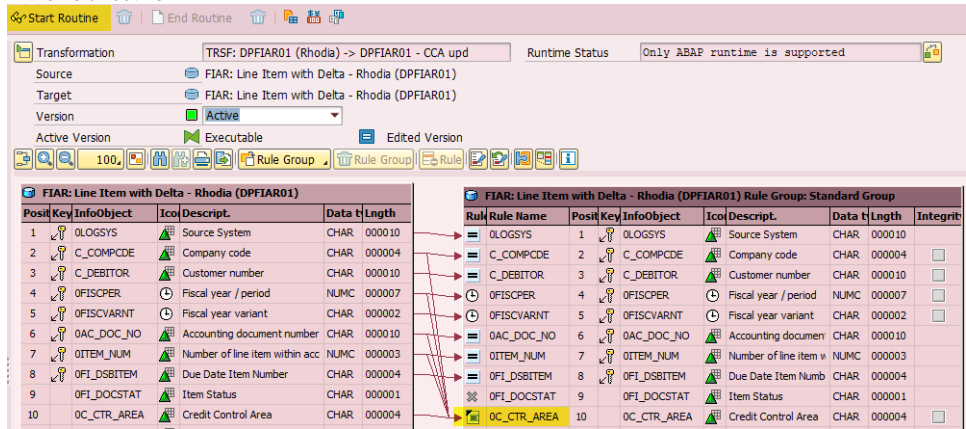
Start Routine | End Routine

Transformation | TRSF: DPFIAR01 (Rhodia) -> DPFIAR01 - CCA upd | Runtime Status | Only ABAP runtime is supported
Source | FIAR: Line Item with Delta - Rhodia (DPFIAR01)
Target | FIAR: Line Item with Delta - Rhodia (DPFIAR01)
Version | Active
Active Version | Executable | Edited Version

100 | Rule Group | Rule Group | Rule

FIAR: Line Item with Delta - Rhodia (DPFIAR01)

| Posit | Key | InfoObject | Ico | Descript. | Data t | Lngth |
|---|---|---|---|---|---|---|
| 1 | | 0LOGSYS | | Source System | CHAR | 000010 |
| 2 | | C_COMPCDE | | Company code | CHAR | 000004 |
| 3 | | C_DEBITOR | | Customer number | CHAR | 000010 |
| 4 | | 0FISCPER | | Fiscal year / period | NUMC | 000007 |
| 5 | | 0FISCVARNT | | Fiscal year variant | CHAR | 000002 |
| 6 | | 0AC_DOC_NO | | Accounting document number | CHAR | 000010 |
| 7 | | 0ITEM_NUM | | Number of line item within acc | NUMC | 000003 |
| 8 | | 0FI_DSBITEM | | Due Date Item Number | CHAR | 000004 |
| 9 | | 0FI_DOCSTAT | | Item Status | CHAR | 000001 |
| 10 | | 0C_CTR_AREA | | Credit Control Area | CHAR | 000004 |

FIAR: Line Item with Delta - Rhodia (DPFIAR01) Rule Group: Standard Group

| Rul | Rule Name | Posit | Key | InfoObject | Ico | Descript. | Data t | Lngth | Integrity |
|---|---|---|---|---|---|---|---|---|---|
| | 0LOGSYS | 1 | | 0LOGSYS | | Source System | CHAR | 000010 | |
| | C_COMPCDE | 2 | | C_COMPCDE | | Company code | CHAR | 000004 | |
| | C_DEBITOR | 3 | | C_DEBITOR | | Customer number | CHAR | 000010 | |
| | 0FISCPER | 4 | | 0FISCPER | | Fiscal year / period | NUMC | 000007 | |
| | 0FISCVARNT | 5 | | 0FISCVARNT | | Fiscal year variant | CHAR | 000002 | |
| | 0AC_DOC_NO | 6 | | 0AC_DOC_NO | | Accounting documen | CHAR | 000010 | |
| | 0ITEM_NUM | 7 | | 0ITEM_NUM | | Number of line item w | NUMC | 000003 | |
| | 0FI_DSBITEM | 8 | | 0FI_DSBITEM | | Due Date Item Numb | CHAR | 000004 | |
| | 0FI_DOCSTAT | 9 | | 0FI_DOCSTAT | | Item Status | CHAR | 000001 | |
| | 0C_CTR_AREA | 10 | | 0C_CTR_AREA | | Credit Control Area | CHAR | 000004 | |